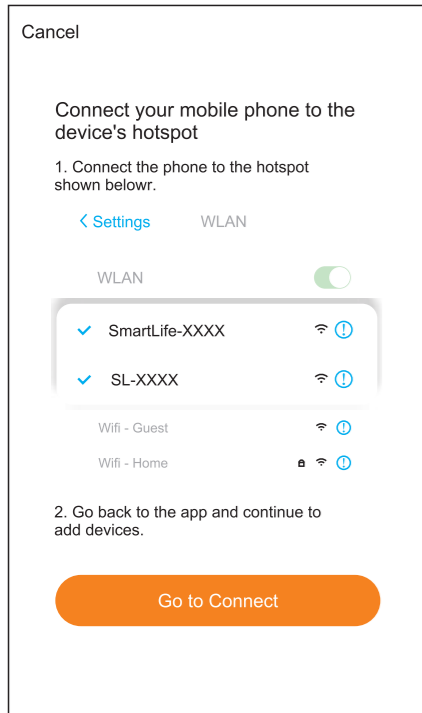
Cancel

Connect your mobile phone to the device's hotspot

1. Connect the phone to the hotspot shown belowr.

< Settings WLAN

WLAN

✓ SmartLife-XXXX

✓ SL-XXXX

Wifi - Guest

Wifi - Home

2. Go back to the app and continue to add devices.

Go to Connect